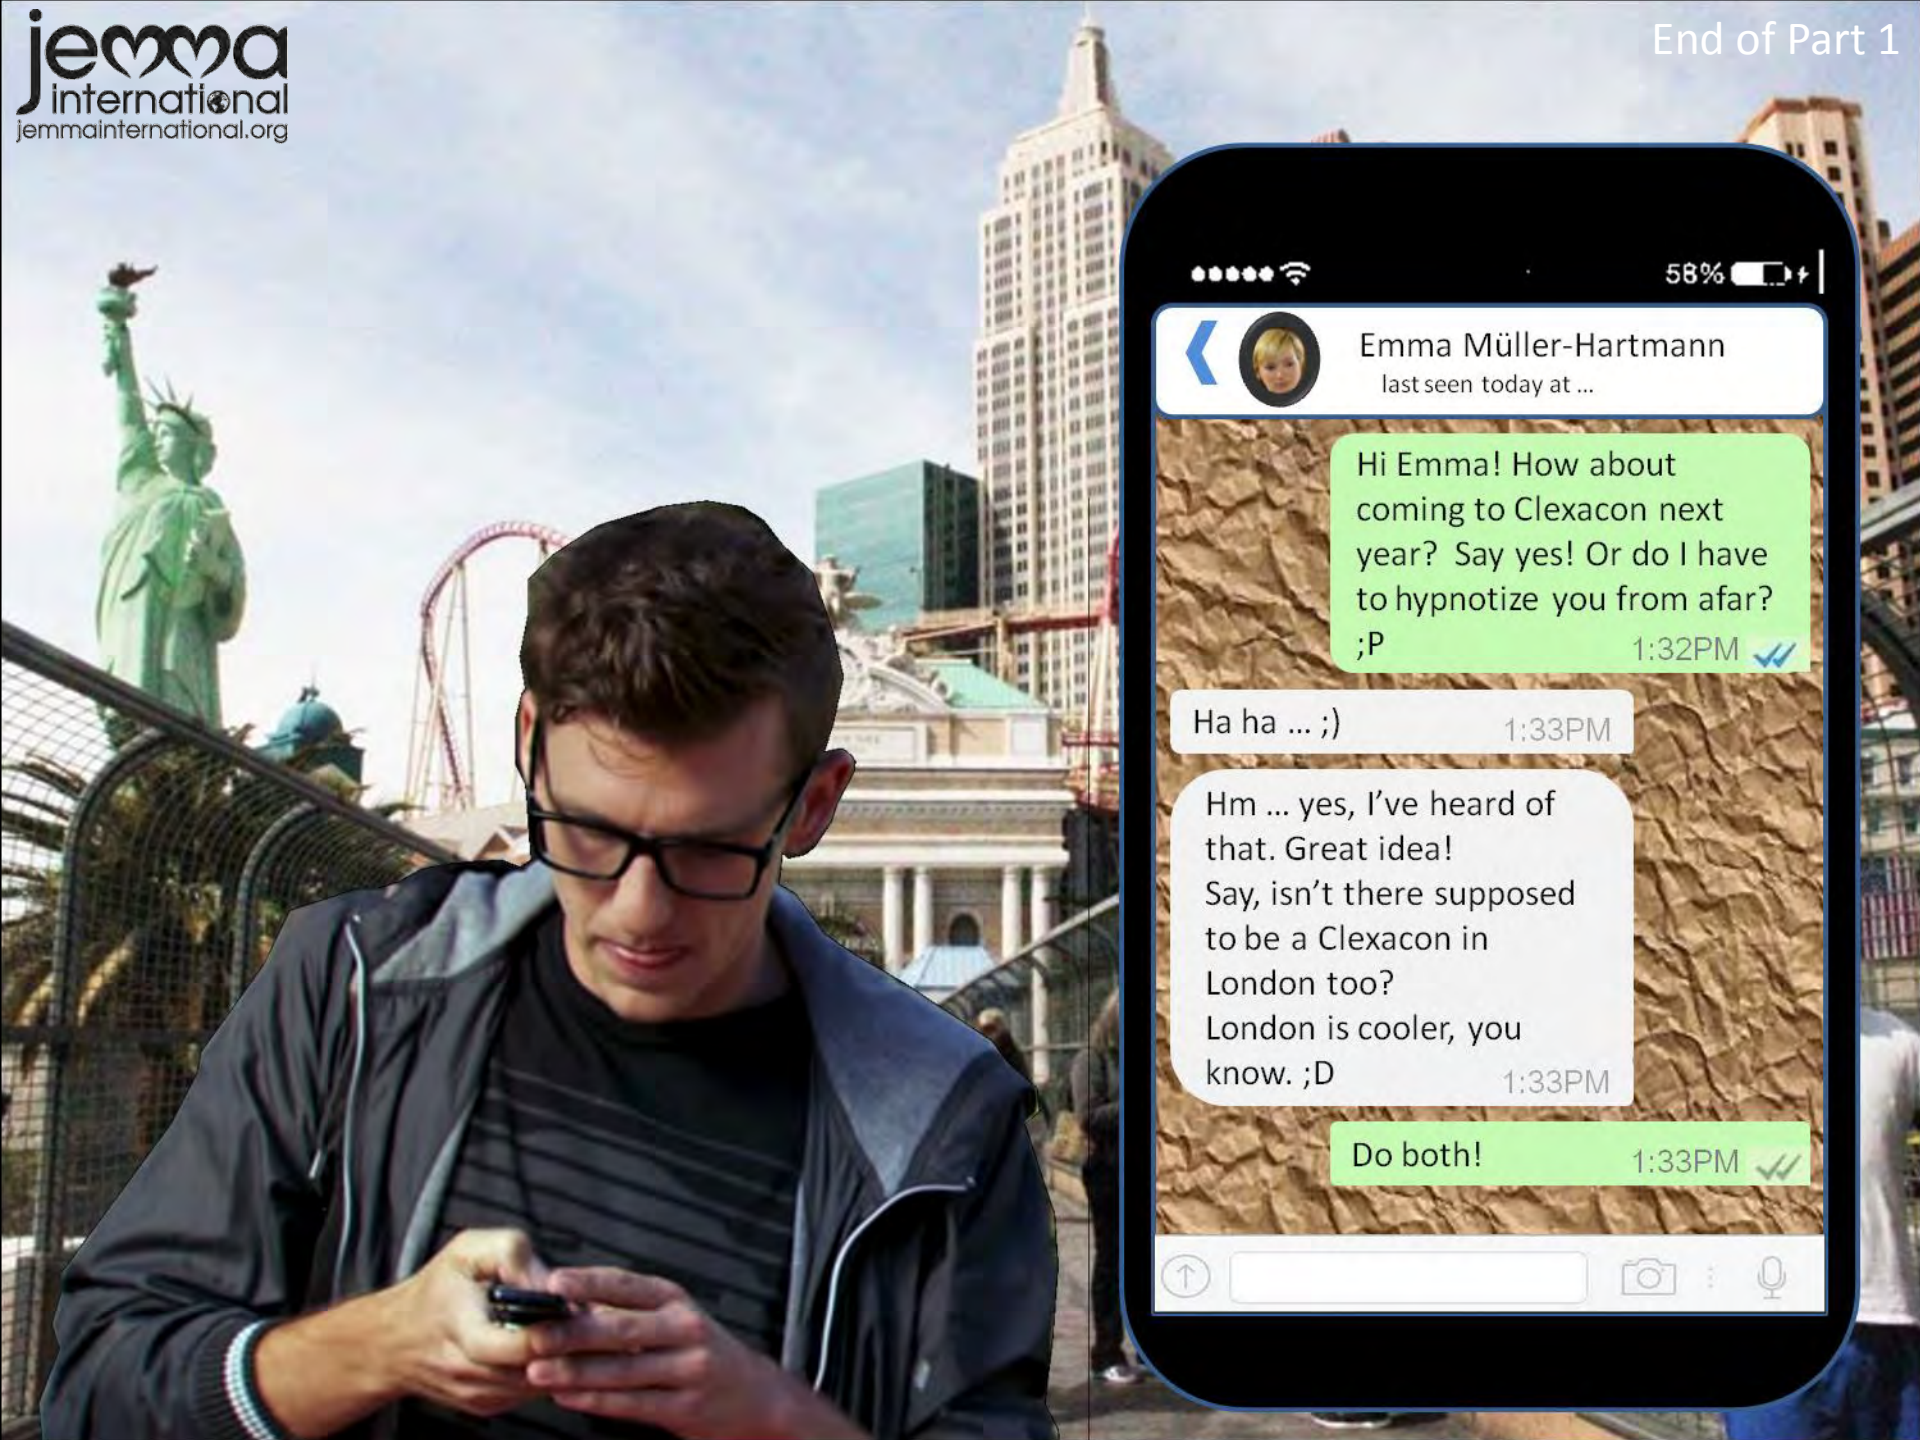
jemma international
jemmainternational.org

End of Part 1

58%

Emma Müller-Hartmann
last seen today at ...

Hi Emma! How about coming to Clexacon next year? Say yes! Or do I have to hypnotize you from afar? ;P 1:32PM

Ha ha ... ;) 1:33PM

Hm ... yes, I've heard of that. Great idea!
Say, isn't there supposed to be a Clexacon in London too?
London is cooler, you know. ;D 1:33PM

Do both! 1:33PM